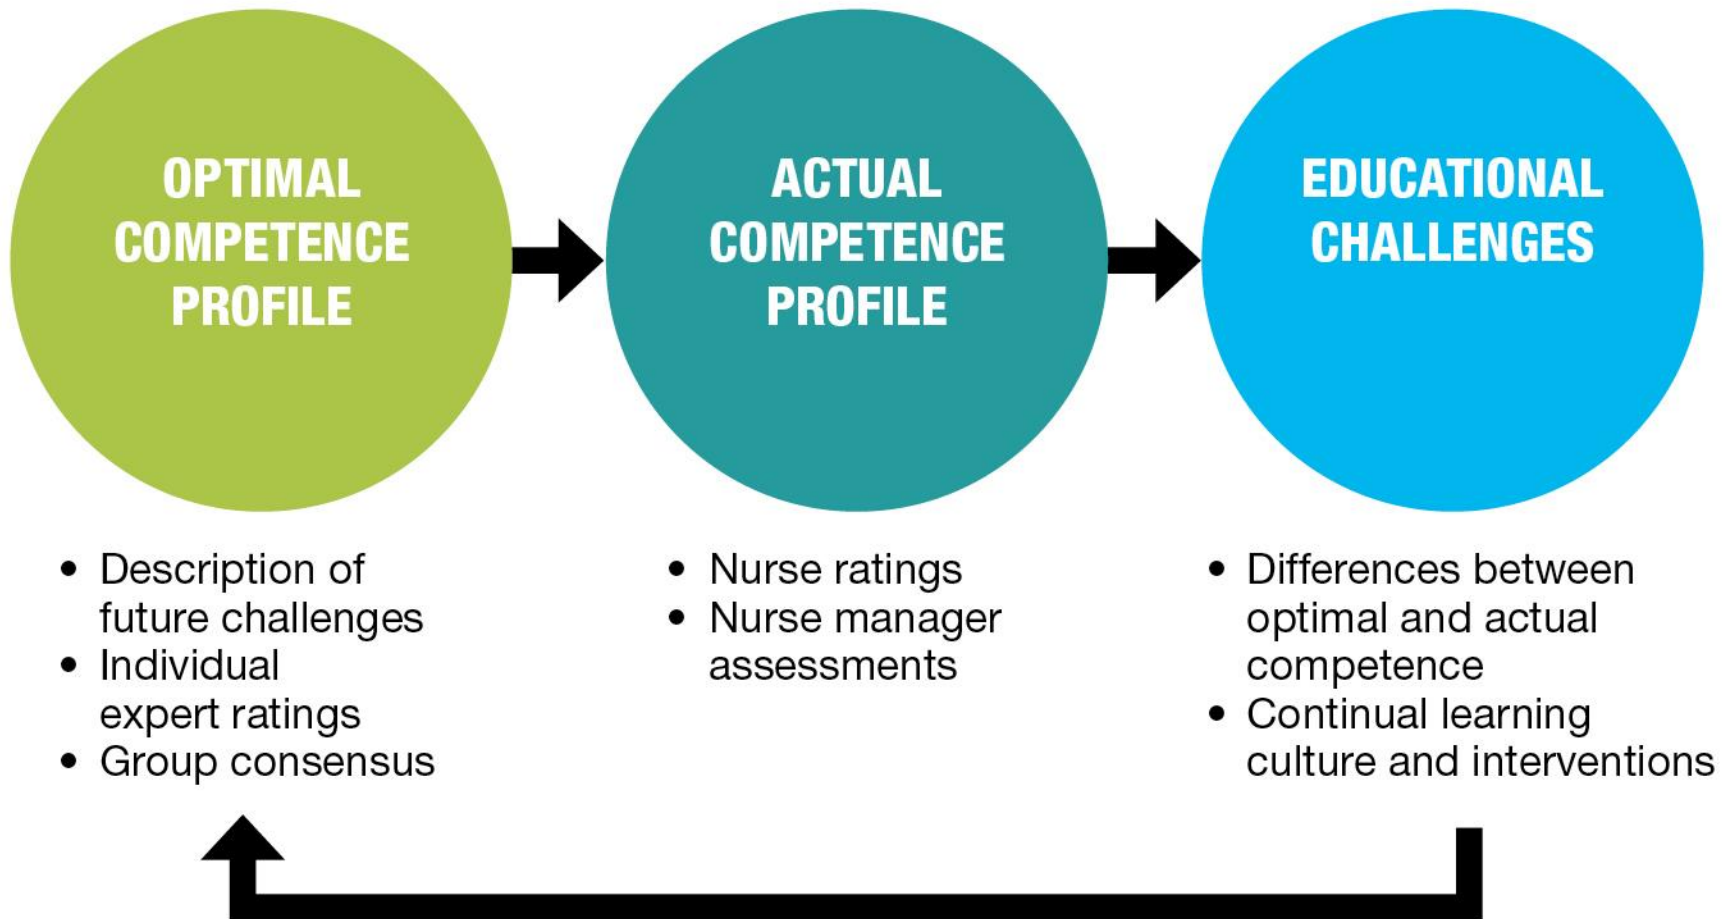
OPTIMAL COMPETENCE PROFILE

ACTUAL COMPETENCE PROFILE

EDUCATIONAL CHALLENGES

- Description of future challenges
- Individual expert ratings
- Group consensus

- Nurse ratings
- Nurse manager assessments

- Differences between optimal and actual competence
- Continual learning culture and interventions